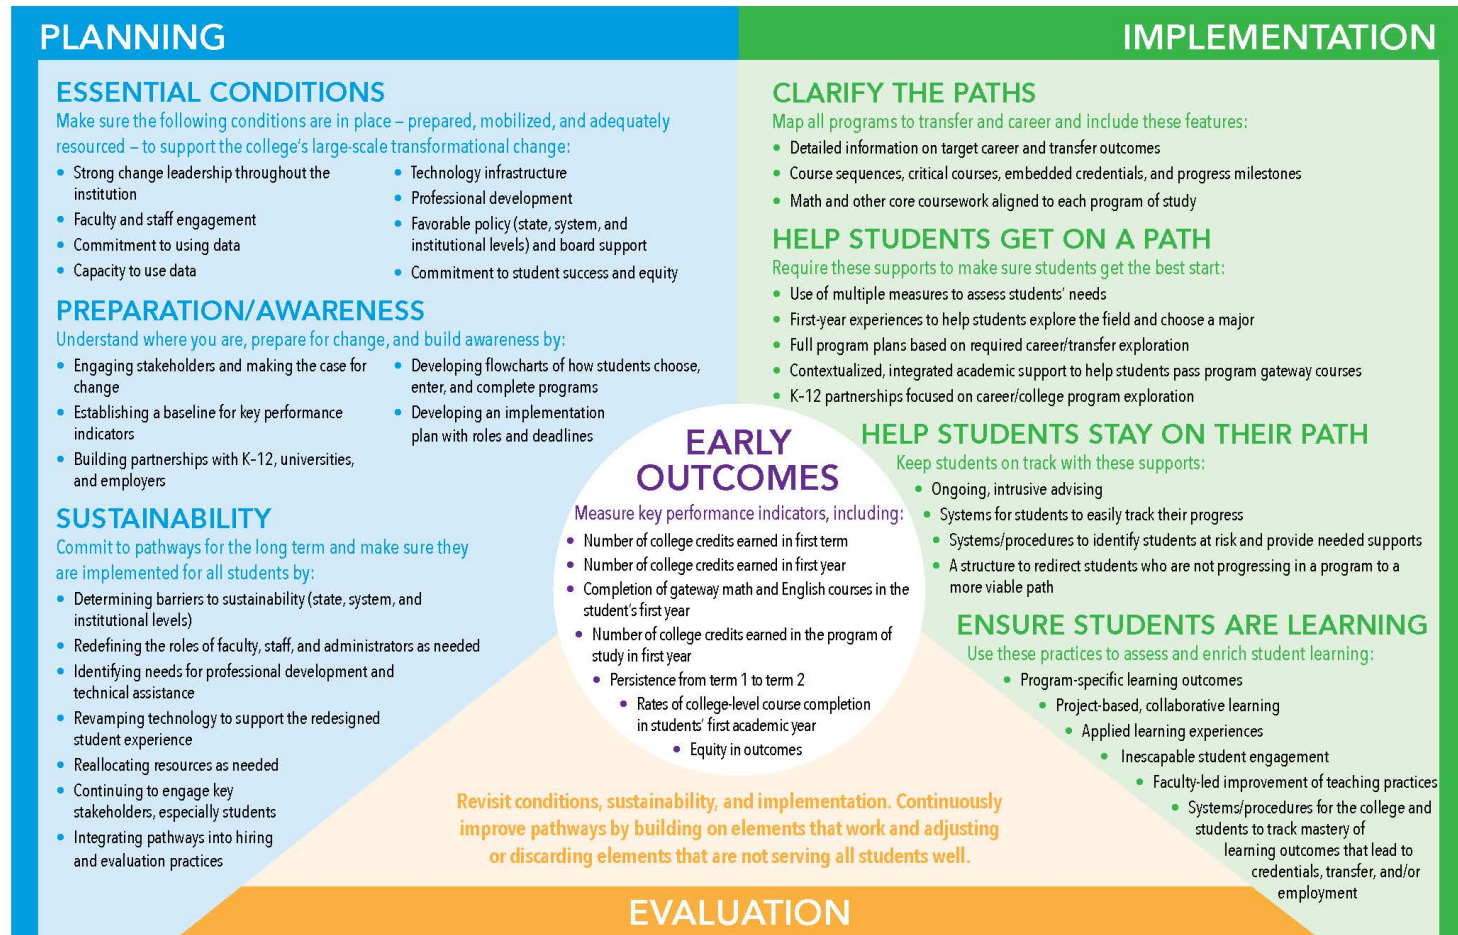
PLANNING

IMPLEMENTATION

ESSENTIAL CONDITIONS

Make sure the following conditions are in place – prepared, mobilized, and adequately resourced – to support the college's large-scale transformational change:

- Strong change leadership throughout the institution
- Faculty and staff engagement
- Commitment to using data
- Capacity to use data
- Technology infrastructure
- Professional development
- Favorable policy (state, system, and institutional levels) and board support
- Commitment to student success and equity

PREPARATION/AWARENESS

Understand where you are, prepare for change, and build awareness by:

- Engaging stakeholders and making the case for change
- Establishing a baseline for key performance indicators
- Building partnerships with K-12, universities, and employers
- Developing flowcharts of how students choose, enter, and complete programs
- Developing an implementation plan with roles and deadlines

SUSTAINABILITY

Commit to pathways for the long term and make sure they are implemented for all students by:

- Determining barriers to sustainability (state, system, and institutional levels)
- Redefining the roles of faculty, staff, and administrators as needed
- Identifying needs for professional development and technical assistance
- Revamping technology to support the redesigned student experience
- Reallocating resources as needed
- Continuing to engage key stakeholders, especially students
- Integrating pathways into hiring and evaluation practices

CLARIFY THE PATHS

Map all programs to transfer and career and include these features:

- Detailed information on target career and transfer outcomes
- Course sequences, critical courses, embedded credentials, and progress milestones
- Math and other core coursework aligned to each program of study

HELP STUDENTS GET ON A PATH

Require these supports to make sure students get the best start:

- Use of multiple measures to assess students' needs
- First-year experiences to help students explore the field and choose a major
- Full program plans based on required career/transfer exploration
- Contextualized, integrated academic support to help students pass program gateway courses
- K-12 partnerships focused on career/college program exploration

EARLY OUTCOMES

Measure key performance indicators, including:

- Number of college credits earned in first term
- Number of college credits earned in first year
- Completion of gateway math and English courses in the student's first year
- Number of college credits earned in the program of study in first year
- Persistence from term 1 to term 2
- Rates of college-level course completion in students' first academic year
- Equity in outcomes

HELP STUDENTS STAY ON THEIR PATH

Keep students on track with these supports:

- Ongoing, intrusive advising
- Systems for students to easily track their progress
- Systems/procedures to identify students at risk and provide needed supports
- A structure to redirect students who are not progressing in a program to a more viable path

ENSURE STUDENTS ARE LEARNING

Use these practices to assess and enrich student learning:

- Program-specific learning outcomes
- Project-based, collaborative learning
- Applied learning experiences
- Inescapable student engagement
- Faculty-led improvement of teaching practices
- Systems/procedures for the college and students to track mastery of learning outcomes that lead to credentials, transfer, and/or employment

Revisit conditions, sustainability, and implementation. Continuously improve pathways by building on elements that work and adjusting or discarding elements that are not serving all students well.

EVALUATION